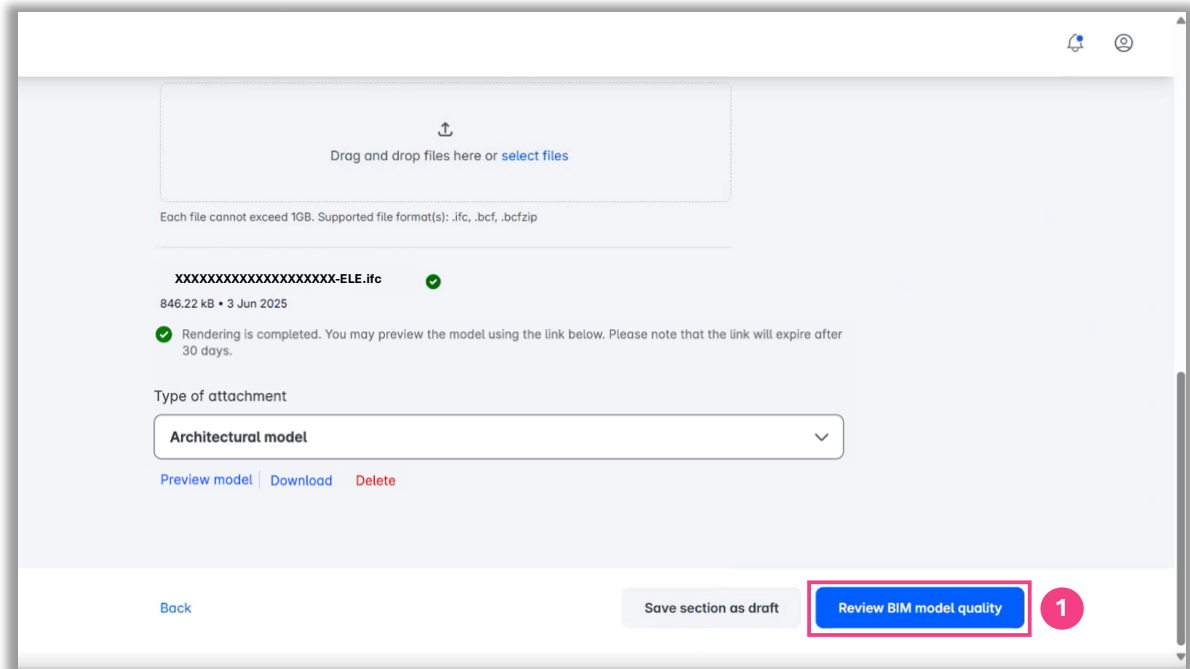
Drag and drop files here or select files

Each file cannot exceed 1GB. Supported file format(s): .ifc, .bcf, .bcfzip

XXXXXXXXXXXXXXXXXXXX-ELE.ifc

846.22 kB • 3 Jun 2025

Rendering is completed. You may preview the model using the link below. Please note that the link will expire after 30 days.

Type of attachment

Architectural model

Preview model | Download Delete

Back

Save section as draft

Review BIM model quality

1